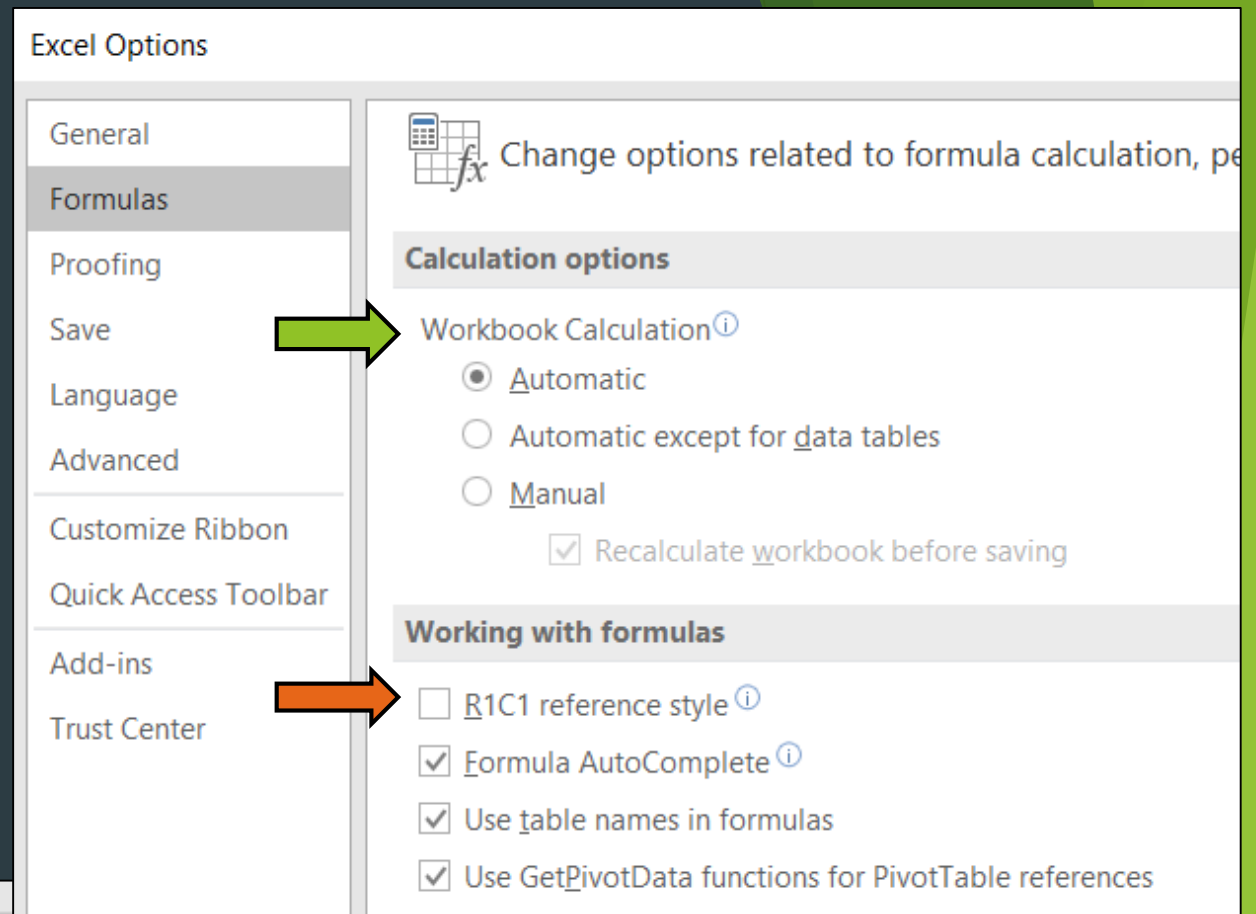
Excel Options

General
Formulas
Proofing
Save
Language
Advanced
Customize Ribbon
Quick Access Toolbar
Add-ins
Trust Center

Change options related to formula calculation, pe

Calculation options

Workbook Calculation

Automatic

Automatic except for data tables

Manual

Recalculate workbook before saving

Working with formulas

R1C1 reference style

Formula AutoComplete

Use table names in formulas

Use GetPivotData functions for PivotTable references